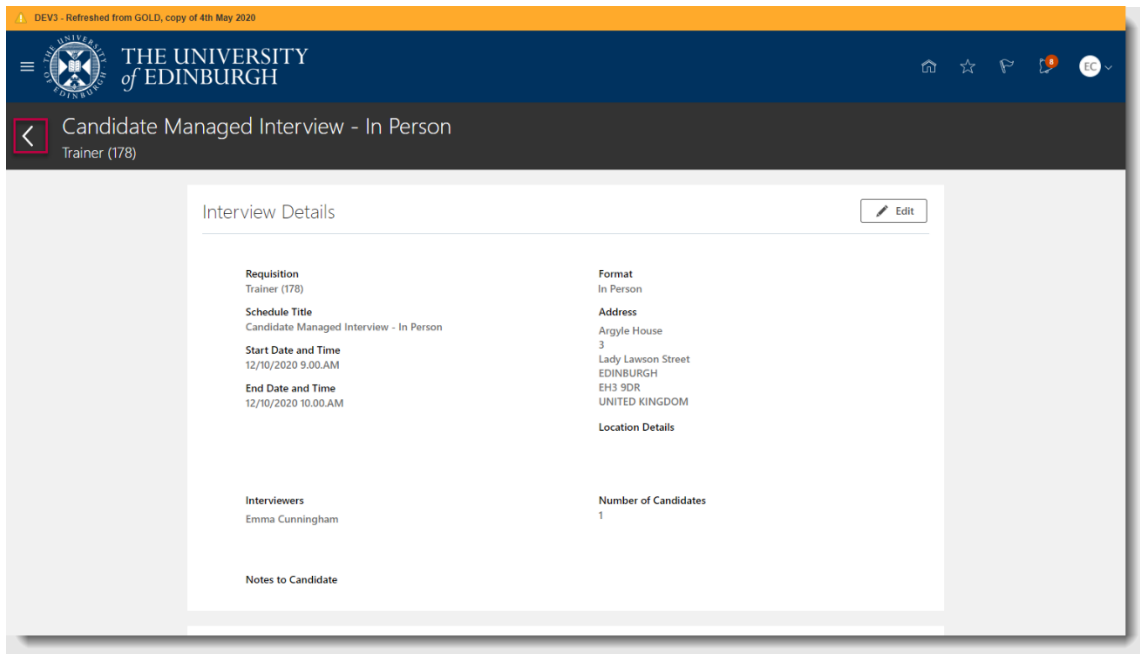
DEV3 - Refreshed from GOLD, copy of 4th May 2020

THE UNIVERSITY of EDINBURGH

8

EC

Candidate Managed Interview - In Person
Trainer (178)

Interview Details

Edit

Requisition
Trainer (178)

Schedule Title
Candidate Managed Interview - In Person

Start Date and Time
12/10/2020 9.00.AM

End Date and Time
12/10/2020 10.00.AM

Format
In Person

Address
Argyle House
3
Lady Lawson Street
EDINBURGH
EH3 9DR
UNITED KINGDOM

Location Details

Interviewers
Emma Cunningham

Number of Candidates
1

Notes to Candidate